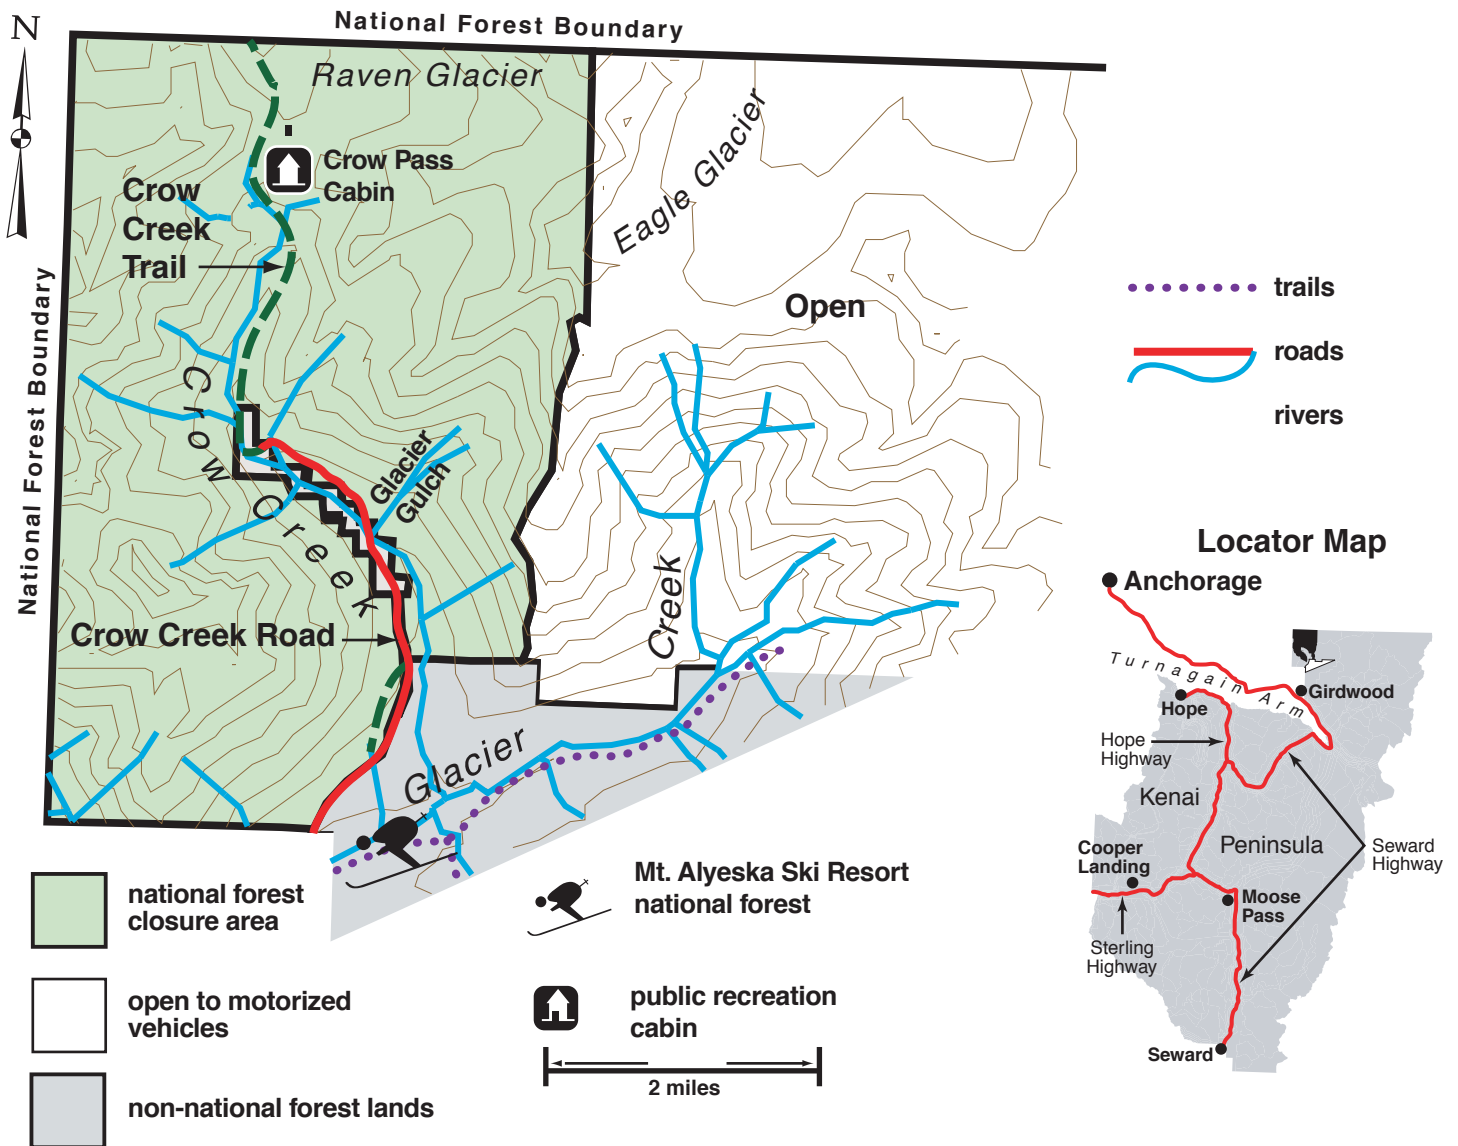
N

National Forest Boundary

National Forest Boundary

Raven Glacier

Crow Pass Cabin

Crow Creek Trail

Eagle Glacier

Open

Crow Creek

Glacier Gulch

Crow Creek Road

Creek

Glacier

trails

roads

rivers

Locator Map

Anchorage

Turnagain Arm

Girdwood

Hope

Hope Highway

Kenai

Peninsula

Cooper Landing

Moose Pass

Seward Highway

Sterling Highway

Seward

national forest closure area

open to motorized vehicles

non-national forest lands

Mt. Alyeska Ski Resort national forest

public recreation cabin

2 miles